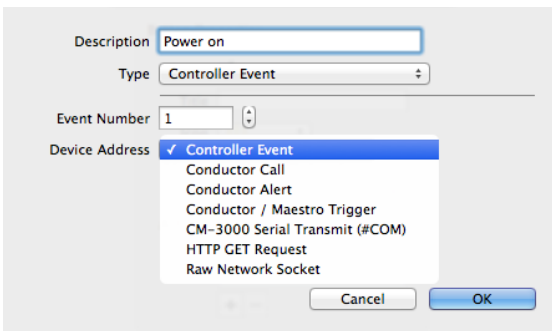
Description Power on

Type Controller Event

Event Number 1

Device Address

✓ Controller Event
Conductor Call
Conductor Alert
Conductor / Maestro Trigger
CM-3000 Serial Transmit (#COM)
HTTP GET Request
Raw Network Socket

Cancel OK